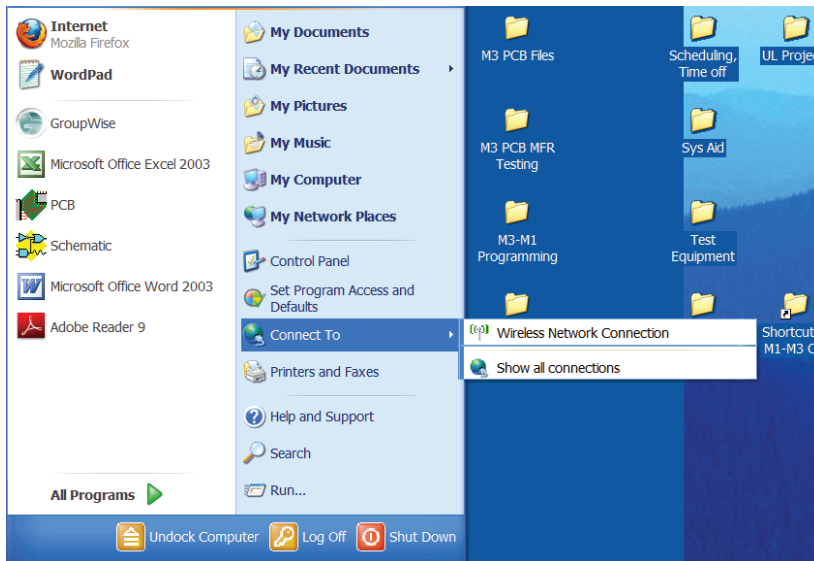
Internet
Mozilla Firefox

WordPad

GroupWise

Microsoft Office Excel 2003

PCB

Schematic

Microsoft Office Word 2003

Adobe Reader 9

All Programs

My Documents

My Recent Documents

My Pictures

My Music

My Computer

My Network Places

Control Panel

Set Program Access and Defaults

Connect To

Printers and Faxes

Help and Support

Search

Run...

Wireless Network Connection

Show all connections

M3 PCB Files

Scheduling, Time off

UL Proje

M3 PCB MFR Testing

Sys Aid

M3-M1 Programming

Test Equipment

Shortcut M1-M3 C

Undock Computer

Log Off

Shut Down